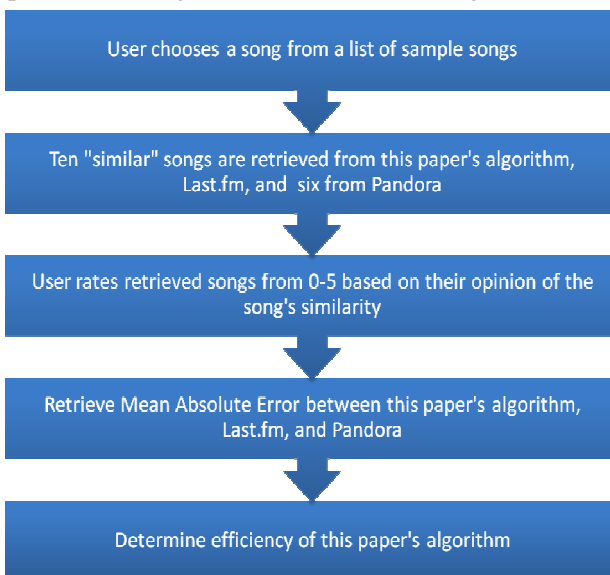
User chooses a song from a list of sample songs

Ten "similar" songs are retrieved from this paper's algorithm, Last.fm, and six from Pandora

User rates retrieved songs from 0-5 based on their opinion of the song's similarity

Retrieve Mean Absolute Error between this paper's algorithm, Last.fm, and Pandora

Determine efficiency of this paper's algorithm